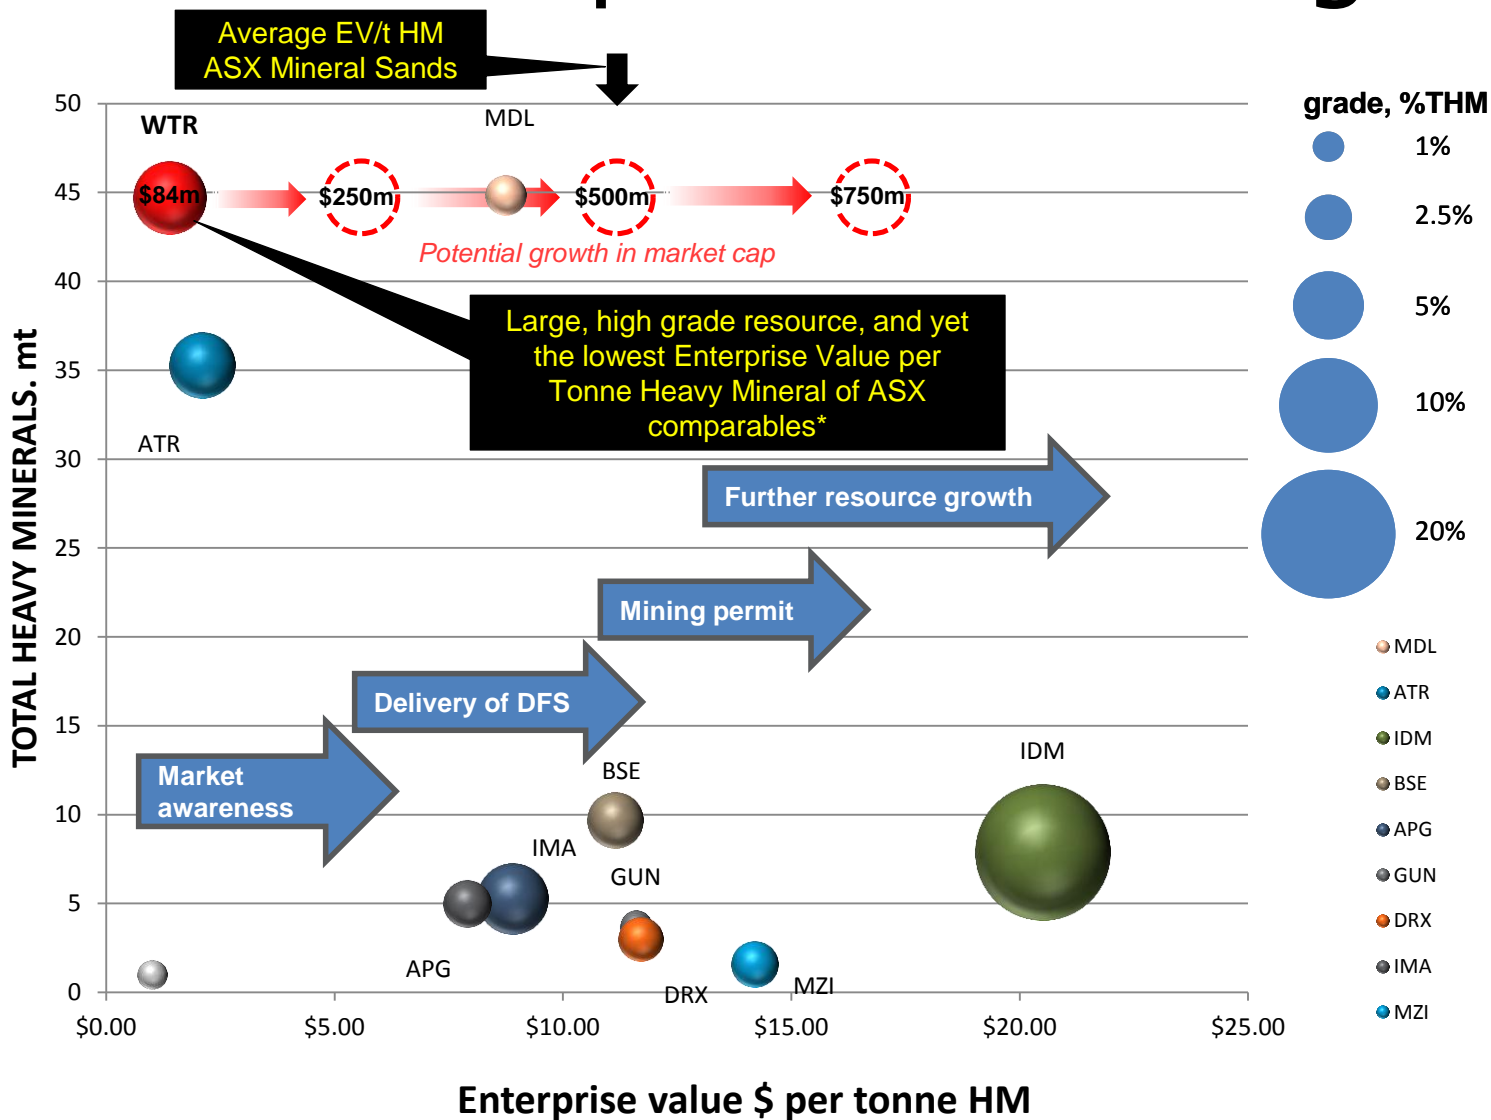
Average EV/t HM
ASX Mineral Sands

grade, %THM

1%

2.5%

5%

10%

20%

50

45

40

35

30

25

20

15

10

5

0

WTR

MDL

$84m

$250m

$500m

$750m

Potential growth in market cap

Large, high grade resource, and yet the lowest Enterprise Value per Tonne Heavy Mineral of ASX comparables*

ATR

Further resource growth

Mining permit

Delivery of DFS

Market awareness

BSE

IDM

IMA

GUN

APG

DRX

MZI

TOTAL HEAVY MINERALS. mt

$0.00

$5.00

$10.00

$15.00

$20.00

$25.00

Enterprise value $ per tonne HM

MDL

ATR

IDM

BSE

APG

GUN

DRX

IMA

MZI